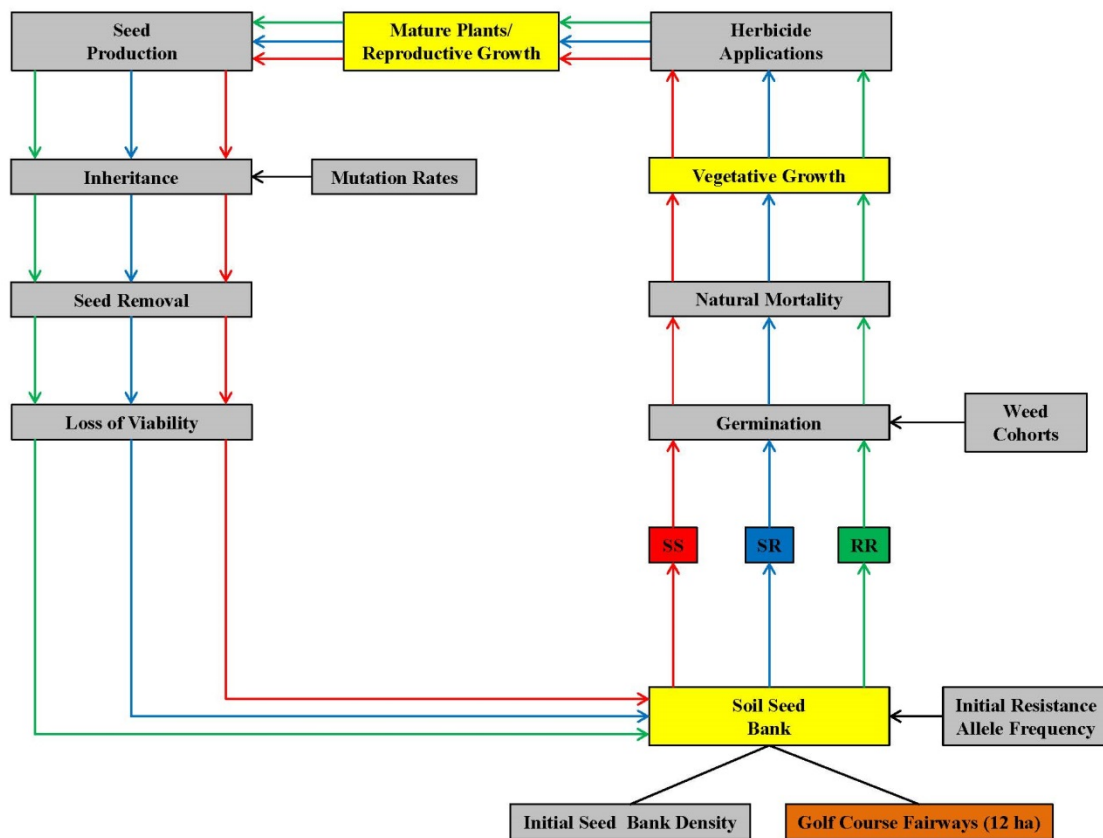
Seed Production

Mature Plants/ Reproductive Growth

Herbicide Applications

Inheritance

Mutation Rates

Vegetative Growth

Seed Removal

Natural Mortality

Loss of Viability

Germination

Weed Cohorts

SS

SR

RR

Soil Seed Bank

Initial Resistance Allele Frequency

Initial Seed Bank Density

Golf Course Fairways (12 ha)